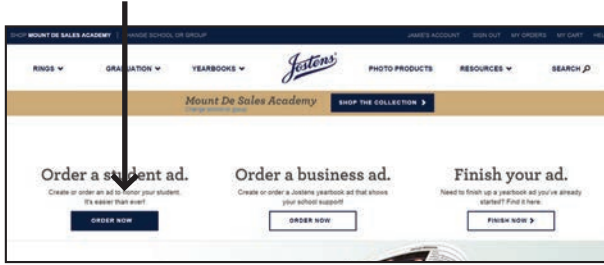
SHOP MOUNT DE SALES ACADEMY | CHANGE SCHOOL OR GROUP JAMIE'S ACCOUNT SIGN OUT MY ORDERS MY CART HEL

RINGS GRADUATION YEARBOOKS Jostens PHOTO PRODUCTS RESOURCES SEARCH

Mount De Sales Academy
Change school or group
SHOP THE COLLECTION

Order a student ad.
Create or order an ad to honor your student. It's easier than ever!
ORDER NOW

Order a business ad.
Create or order a Jostens yearbook ad that shows your school support!
ORDER NOW

Finish your ad.
Need to finish up a yearbook ad you've already started? Find it here.
FINISH NOW